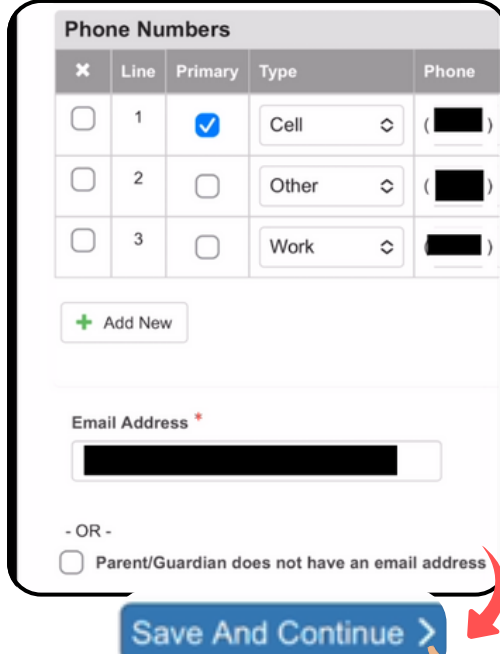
Phone Numbers

| ✖ | Line | Primary | Type | Phone |
|---|---|---|---|---|
| | 1 | ☑ | Cell | ( ) |
| | 2 | | Other | ( ) |
| | 3 | | Work | ) |

+ Add New

Email Address *

- OR -

Parent/Guardian does not have an email address

Save And Continue >